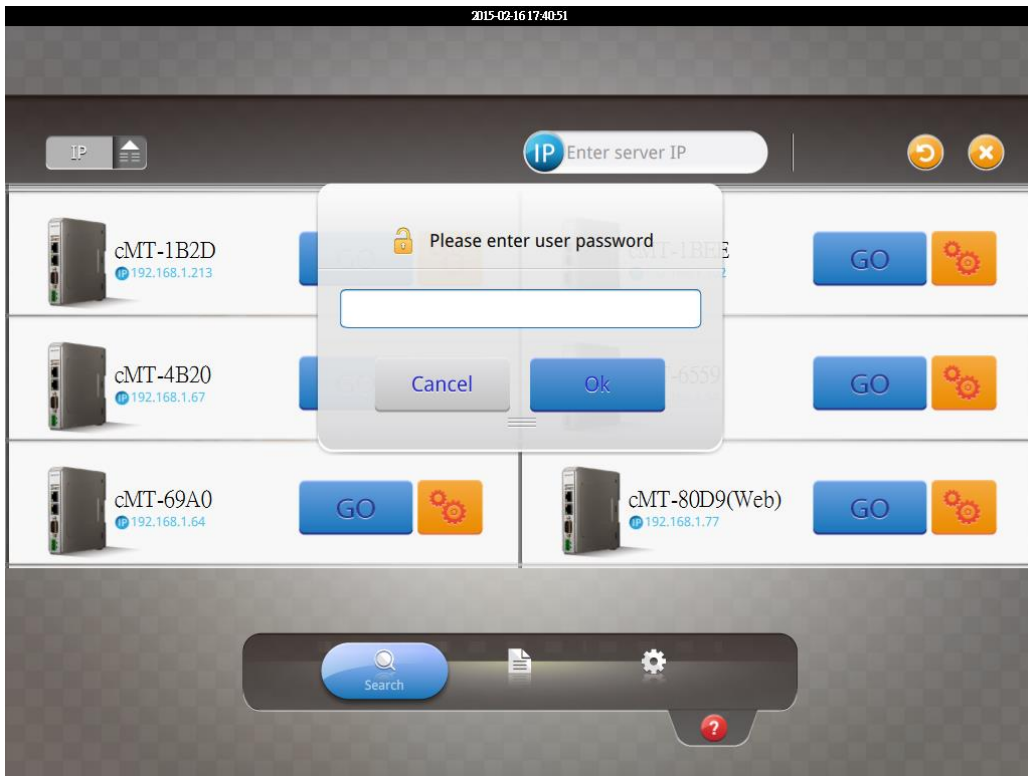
2015-02-16 17:40:51

IP

IP Enter server IP

cMT-1B2D
IP 192.168.1.213

Please enter user password

cMT-1B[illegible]E

GO

cMT-4B20
IP 192.168.1.67

Cancel

Ok

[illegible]-6559

GO

cMT-69A0
IP 192.168.1.64

GO

cMT-80D9(Web)
IP 192.168.1.77

GO

Search

?